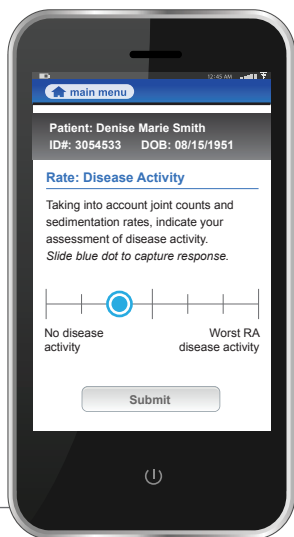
12:45 AM

main menu

Patient: Denise Marie Smith
ID#: 3054533 DOB: 08/15/1951

Rate: Disease Activity

Taking into account joint counts and sedimentation rates, indicate your assessment of disease activity.
*Slide blue dot to capture response.*

No disease activity

Worst RA disease activity

Submit